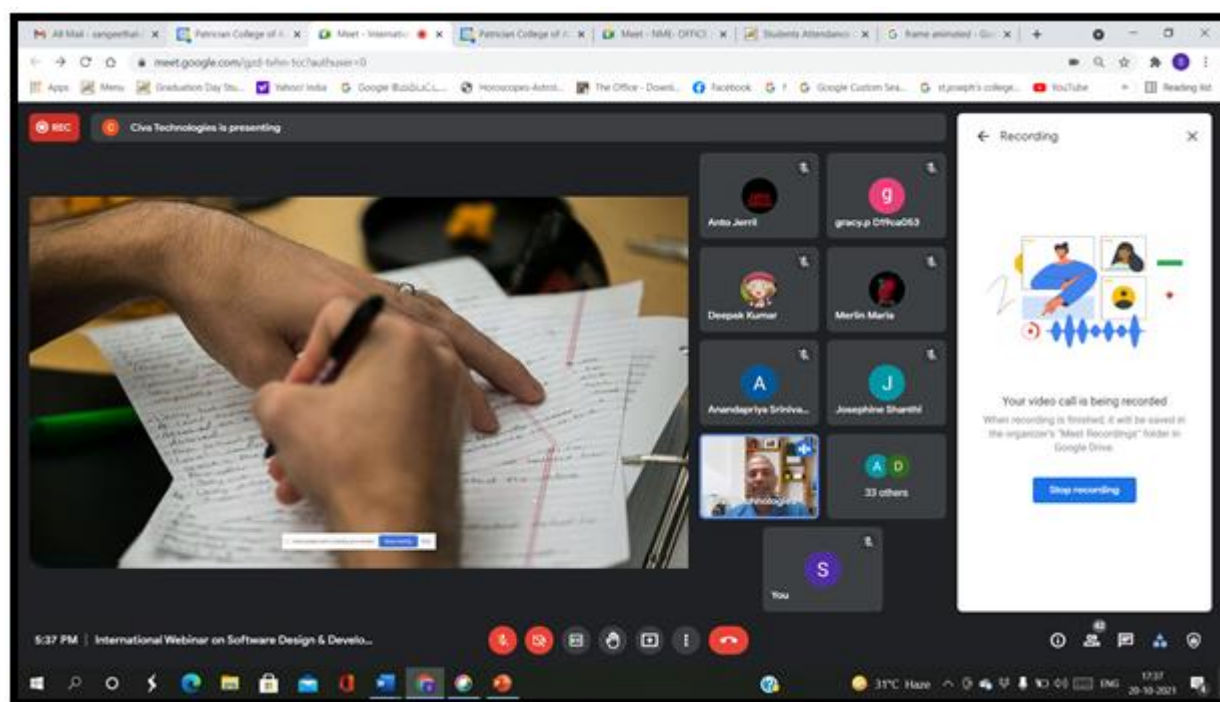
M All Mail - sangeetha × | Patrician College of A × | Meet - Internatio × | Patrician College of A × | Meet - NME- OFFICI × | Students Attendance × | G frame animated - Go × | +

meet.google.com/gzd-txhn-tcc?authuser=0

Apps | Menu | Graduation Day Stu... | Yahoo! India | G Google | Horoscopes Astrol... | The Office - Downl... | Facebook | G | G Google Custom Sea... | G st.joseph's college... | YouTube | Reading list

REC | Civa Technologies is presenting

Anto Jerril

gracy.p 0190a053

Deepak Kumar

Merlin Maria

Anandapriya Sriniva...

Josephine Shanthi

33 others

You

← Recording

Your video call is being recorded

When recording is finished, it will be saved in the organizer's "Meet Recordings" folder in Google Drive.

Stop recording

5:37 PM | International Webinar on Software Design & Develo...

42

31°C Haze ENG 17:37 20-10-2021